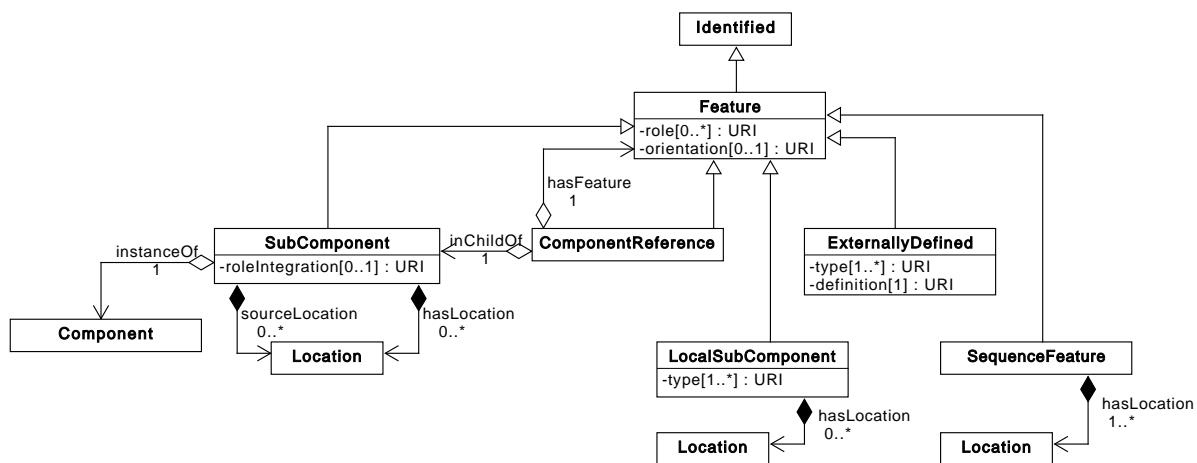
Identified

Feature
-role[0..*] : URI
-orientation[0..1] : URI

hasFeature
1

SubComponent
-roleIntegration[0..1] : URI

instanceOf
1

inChildOf
1

ComponentReference

ExternallyDefined
-type[1..*] : URI
-definition[1] : URI

Component

sourceLocation
0..*

hasLocation
0..*

Location

LocalSubComponent
-type[1..*] : URI

hasLocation
0..*

Location

SequenceFeature

hasLocation
1..*

Location